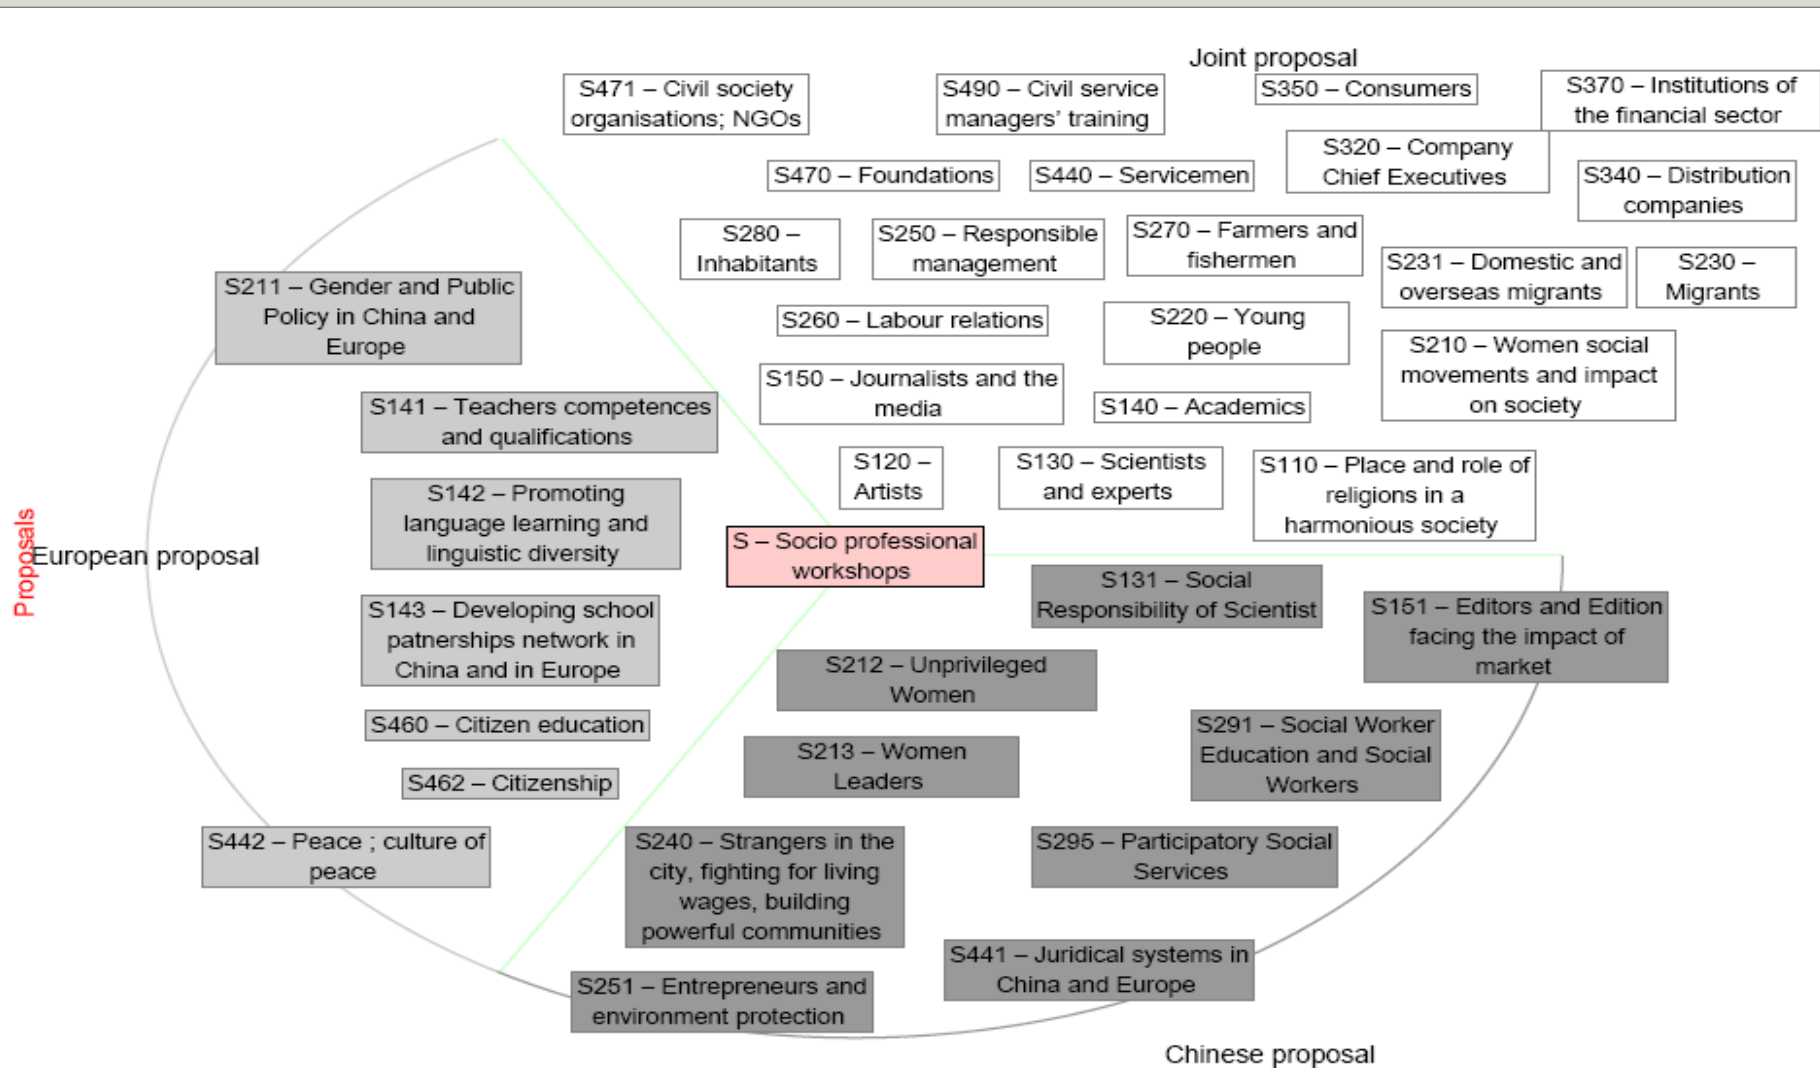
Joint proposal

S471 – Civil society organisations; NGOs

S490 – Civil service managers' training

S350 – Consumers

S370 – Institutions of the financial sector

S470 – Foundations

S440 – Servicemen

S320 – Company Chief Executives

S340 – Distribution companies

S280 – Inhabitants

S250 – Responsible management

S270 – Farmers and fishermen

S231 – Domestic and overseas migrants

S230 – Migrants

S211 – Gender and Public Policy in China and Europe

S260 – Labour relations

S220 – Young people

S210 – Women social movements and impact on society

S150 – Journalists and the media

S140 – Academics

S141 – Teachers competences and qualifications

S120 – Artists

S130 – Scientists and experts

S110 – Place and role of religions in a harmonious society

S142 – Promoting language learning and linguistic diversity

Proposals

European proposal

S – Socio professional workshops

S131 – Social Responsibility of Scientist

S151 – Editors and Edition facing the impact of market

S143 – Developing school patnerships network in China and in Europe

S212 – Unprivileged Women

S460 – Citizen education

S291 – Social Worker Education and Social Workers

S213 – Women Leaders

S462 – Citizenship

S442 – Peace ; culture of peace

S240 – Strangers in the city, fighting for living wages, building powerful communities

S295 – Participatory Social Services

S441 – Juridical systems in China and Europe

S251 – Entrepreneurs and environment protection

Chinese proposal